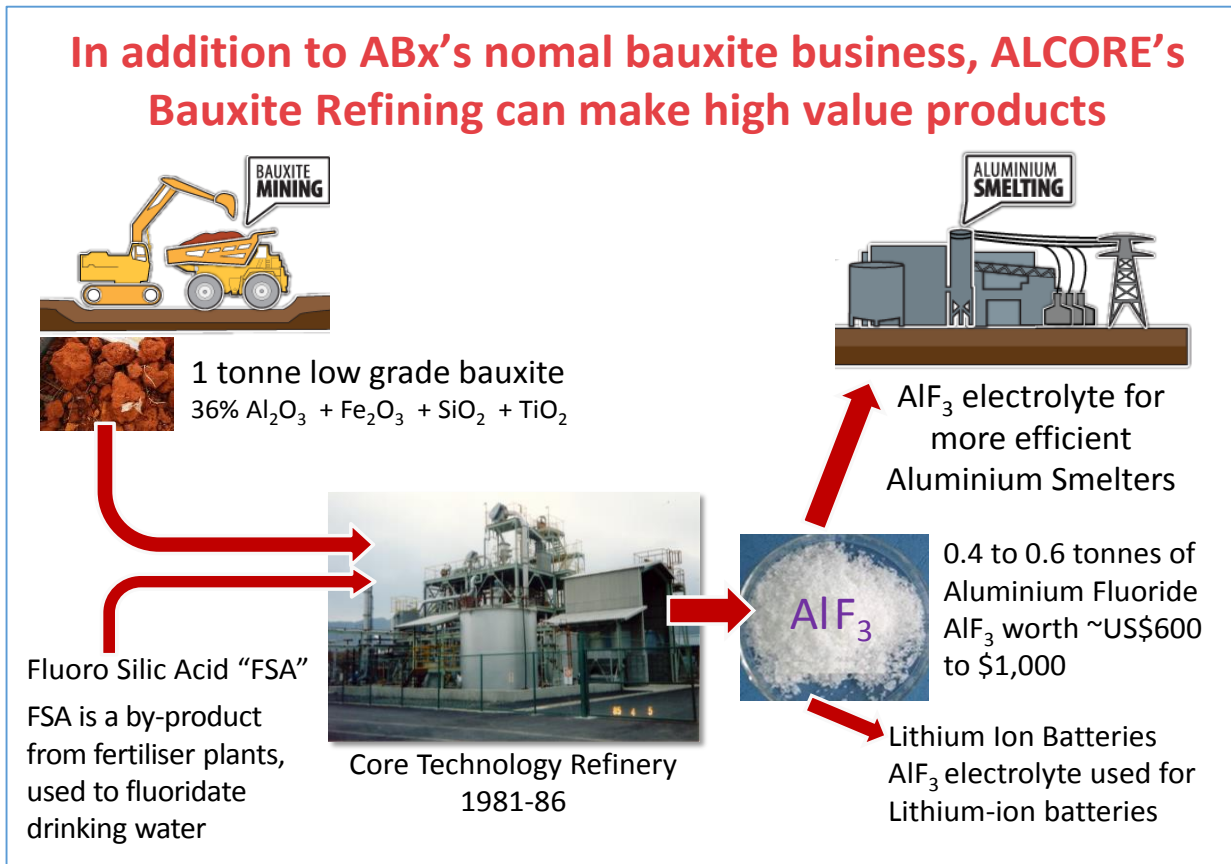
In addition to ABx's nomal bauxite business, ALCORE's Bauxite Refining can make high value products

BAUXITE MINING

ALUMINIUM SMELTING

1 tonne low grade bauxite
36% $Al_2O_3$ + $Fe_2O_3$ + $SiO_2$ + $TiO_2$

$AlF_3$ electrolyte for more efficient Aluminium Smelters

$AlF_3$

0.4 to 0.6 tonnes of Aluminium Fluoride $AlF_3$ worth ~US$600 to $1,000

Fluoro Silic Acid "FSA"

FSA is a by-product from fertiliser plants, used to fluoridate drinking water

Core Technology Refinery
1981-86

Lithium Ion Batteries
$AlF_3$ electrolyte used for Lithium-ion batteries